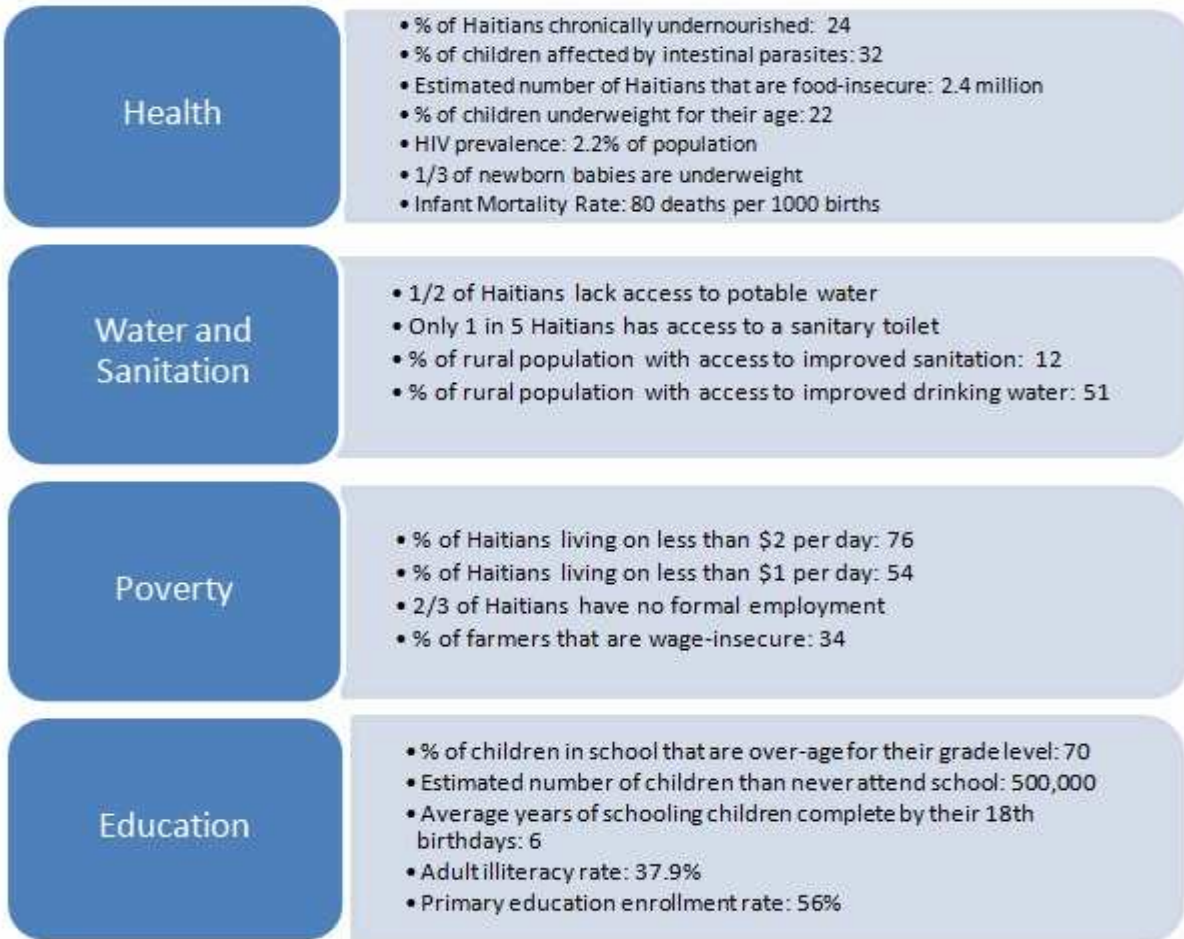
Health

• % of Haitians chronically undernourished: 24
• % of children affected by intestinal parasites: 32
• Estimated number of Haitians that are food-insecure: 2.4 million
• % of children underweight for their age: 22
• HIV prevalence: 2.2% of population
• 1/3 of newborn babies are underweight
• Infant Mortality Rate: 80 deaths per 1000 births

Water and Sanitation

• 1/2 of Haitians lack access to potable water
• Only 1 in 5 Haitians has access to a sanitary toilet
• % of rural population with access to improved sanitation: 12
• % of rural population with access to improved drinking water: 51

Poverty

• % of Haitians living on less than \$2 per day: 76
• % of Haitians living on less than \$1 per day: 54
• 2/3 of Haitians have no formal employment
• % of farmers that are wage-insecure: 34

Education

• % of children in school that are over-age for their grade level: 70
• Estimated number of children than never attend school: 500,000
• Average years of schooling children complete by their 18th birthdays: 6
• Adult illiteracy rate: 37.9%
• Primary education enrollment rate: 56%